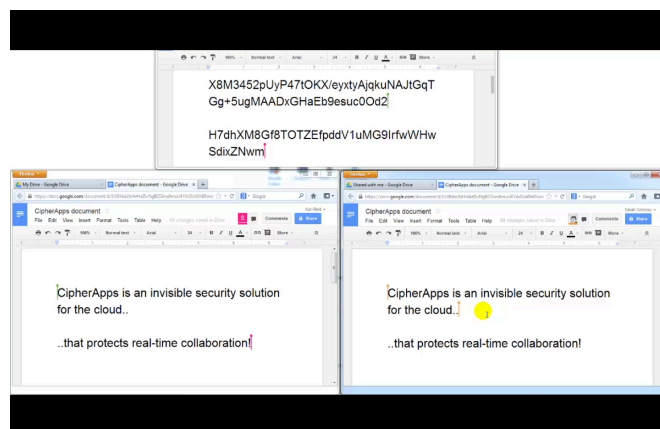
100%
Normal text
Arial
24
More

X8M3452pUyP47tOKX/eyxtyAjqkuNAJtGqT Gg+5ugMAADxGHaEb9esuc0Od2

H7dhXM8Gf8TOTZEfpddV1uMG9IrfwWHw SdixZNwm

Firefox
My Drive - Google Drive
CipherApps document - Google Drive
CipherApps document
File Edit View Insert Format Tools Table Help All changes saved in Drive
Comments
Share
100%
Normal text
Arial
24
More

CipherApps is an invisible security solution for the cloud..

..that protects real-time collaboration!

Firefox
Shared with me - Google Drive
CipherApps document - Google Drive
CipherApps document
File Edit View Insert Format Tools Table Help All changes saved in Drive
Comments
Share
100%
Normal text
Arial
24
More

CipherApps is an invisible security solution for the cloud..

..that protects real-time collaboration!